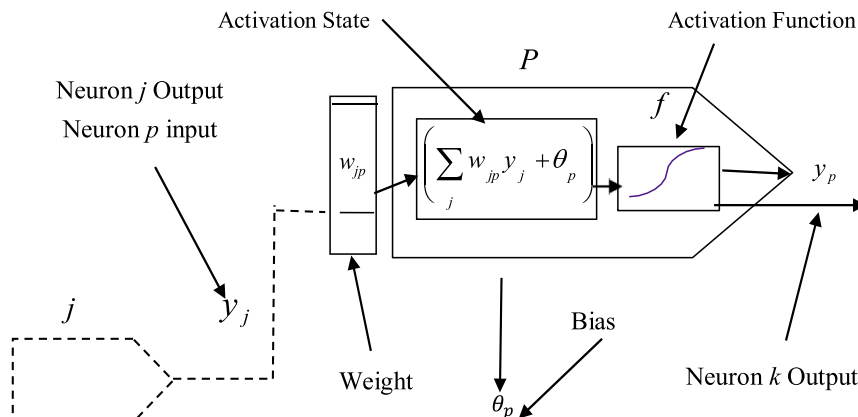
Activation State

Activation Function

$P$

Neuron $j$ Output

Neuron $p$ input

$f$

$w_{jp}$

$\left(\sum_{j} w_{jp} y_{j} + \theta_{p}\right)$

$y_p$

$j$

$y_j$

Bias

Weight

$\theta_p$

Neuron $k$ Output